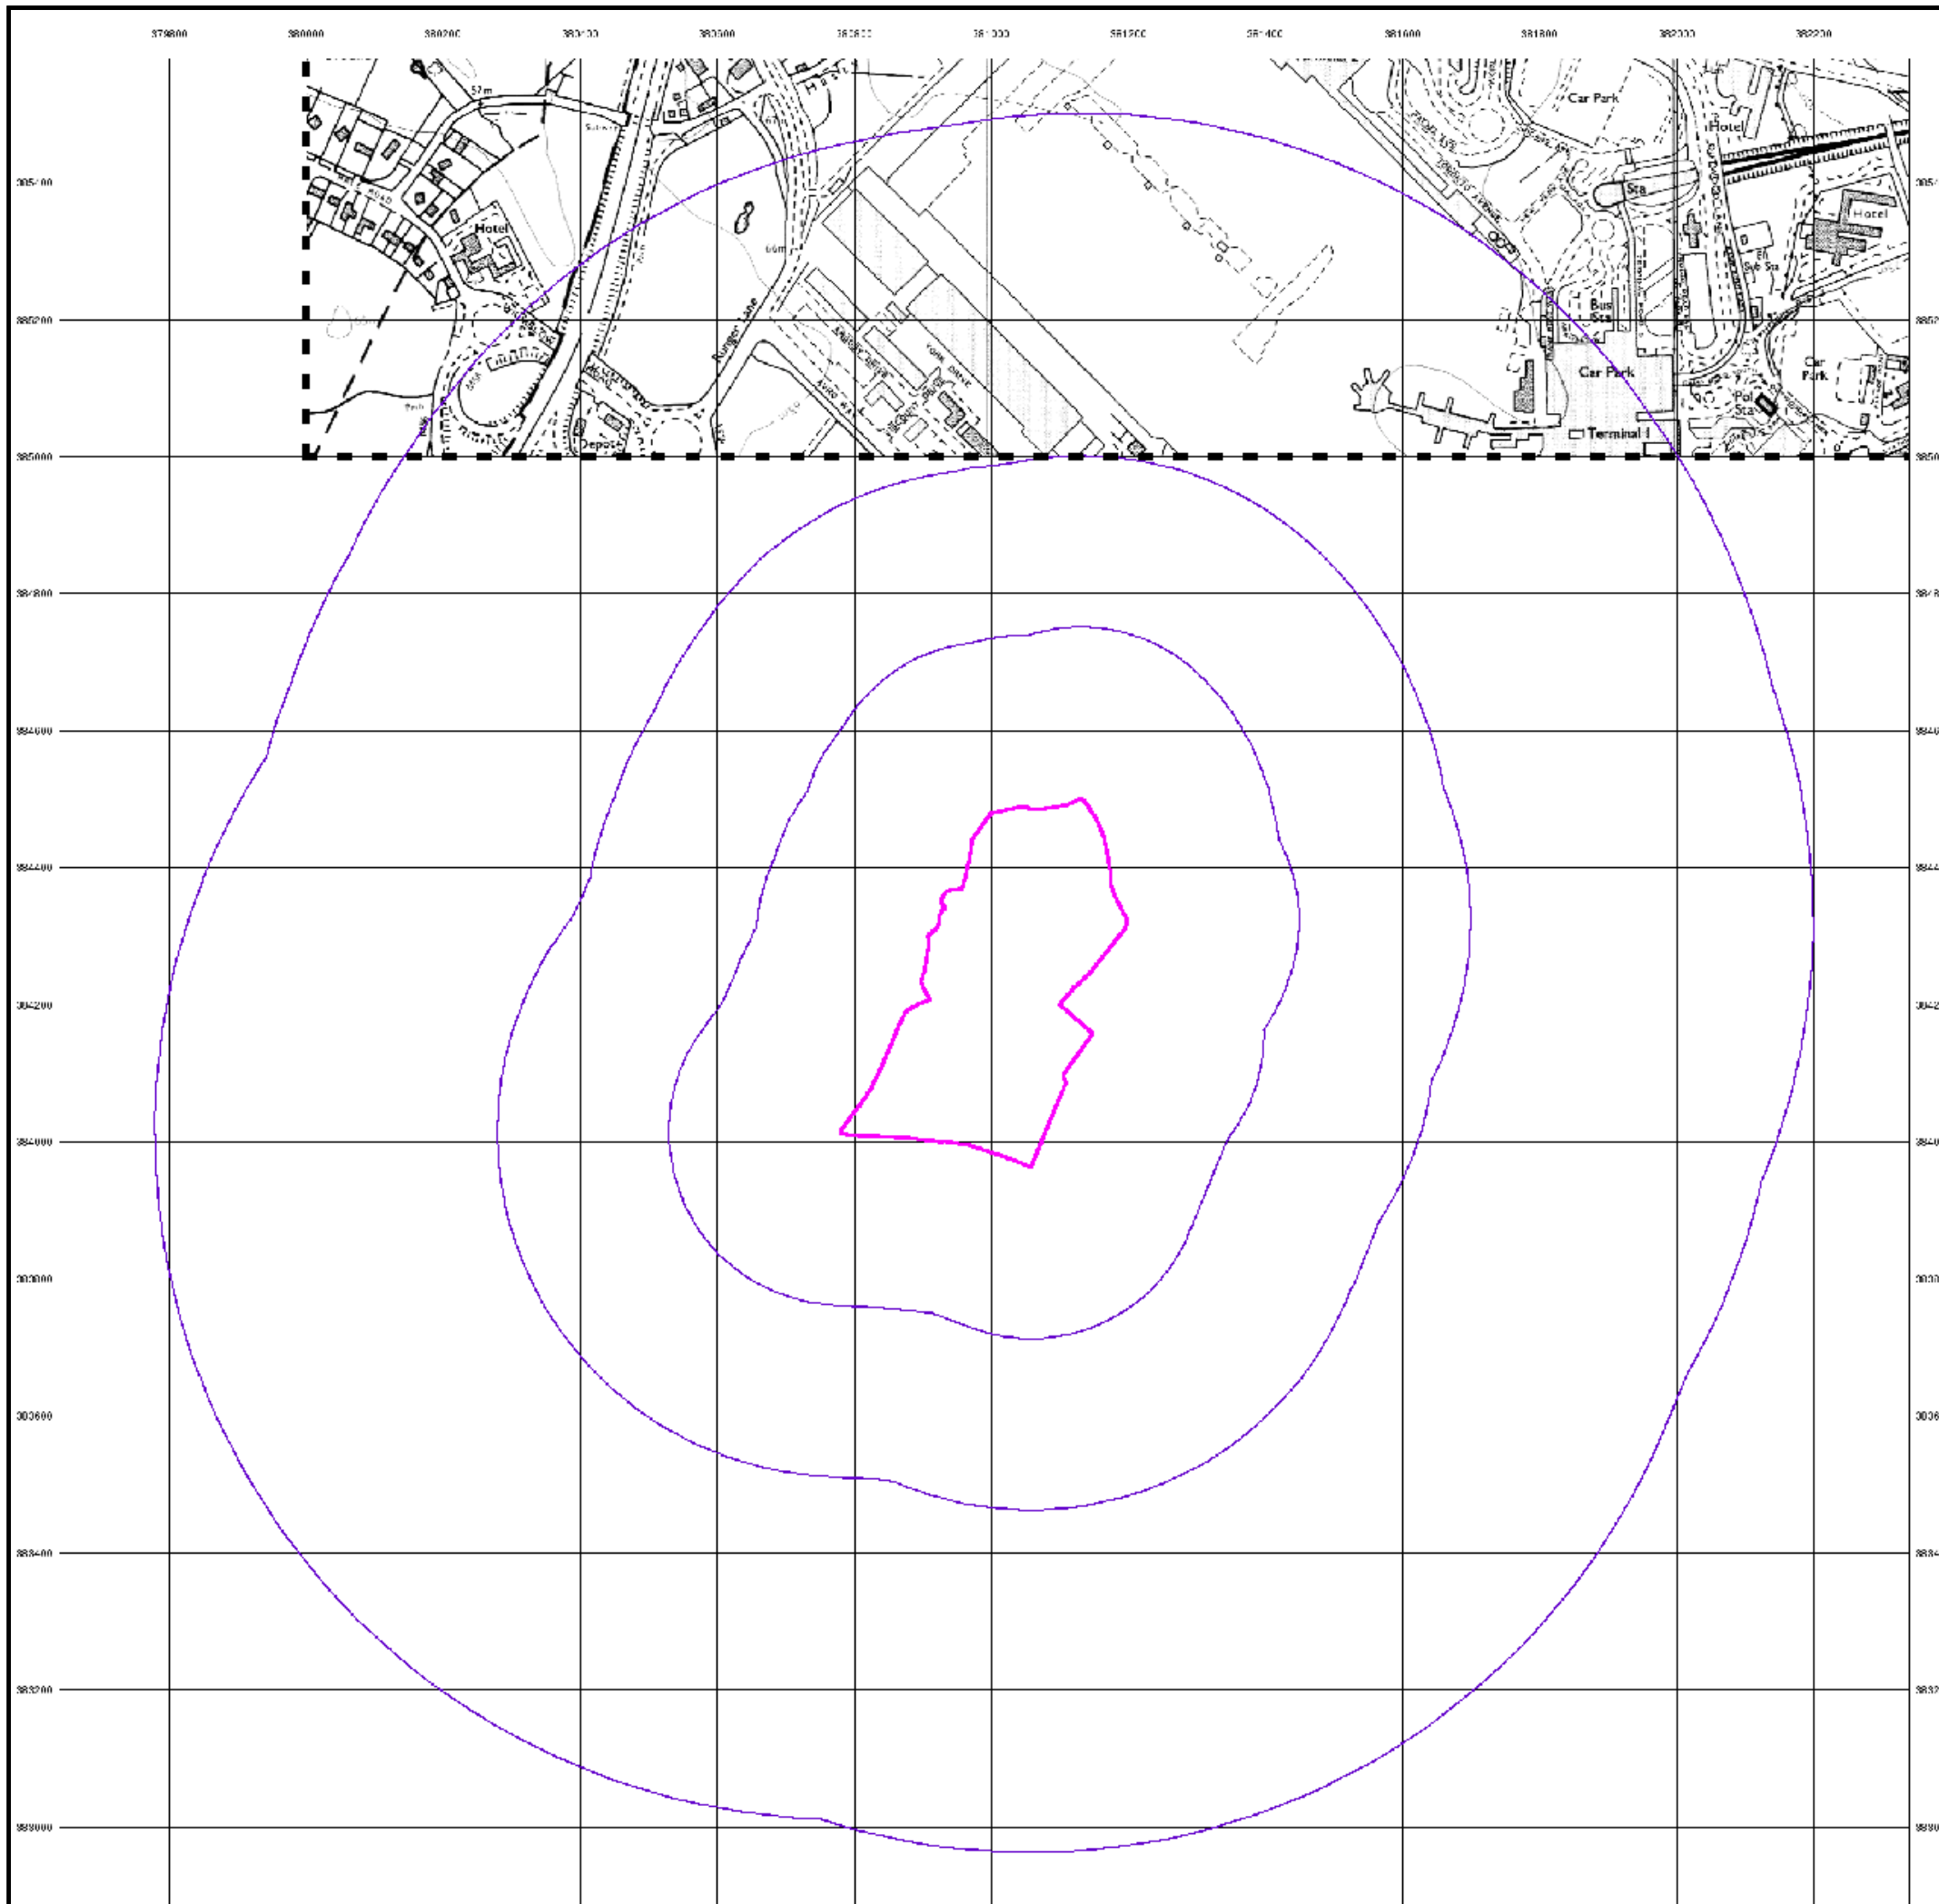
379800 380000 380200 380400 380600 380800 381000 381200 381400 381600 381800 382000 382200

385400
385200
385000
384800
384600
384400
384200
384000
383800
383600
383400
383200
383000

57m
Hotel
66m
Ringer Lane
Depot
Car Park
Hotel
Sta
Hotel
Bus Sta
El Sub Sta
Car Park
Car Park
Pol Sta
Terminal 1